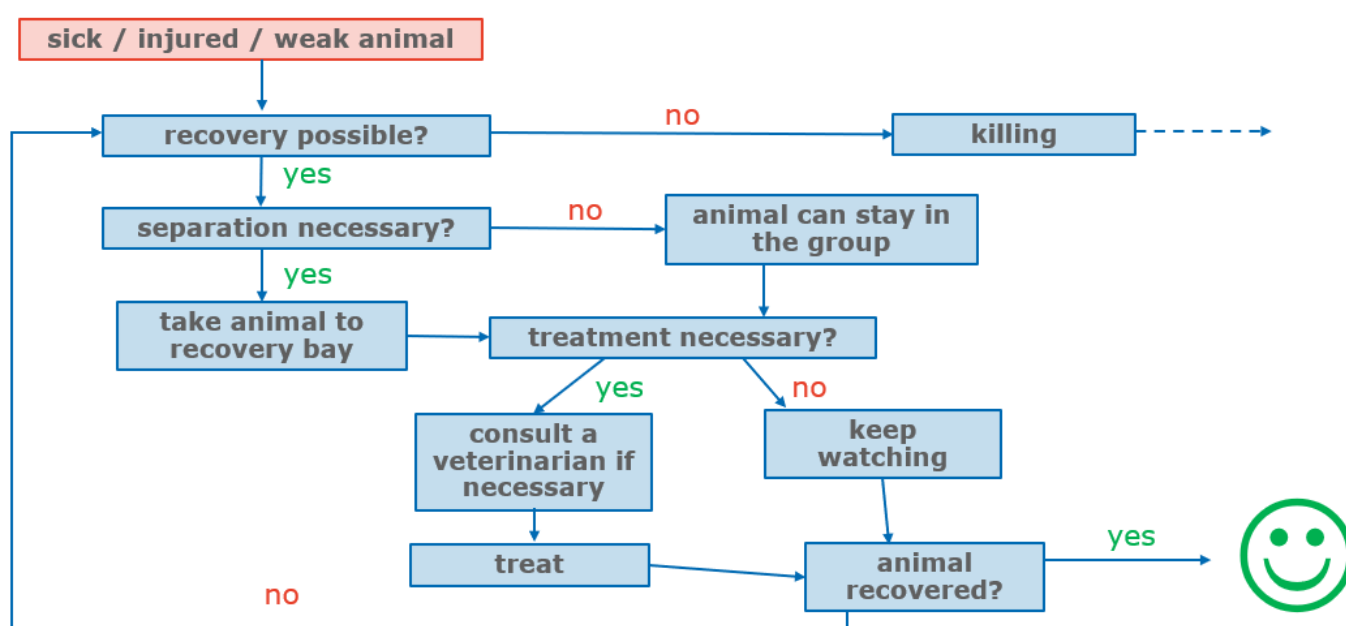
sick / injured / weak animal

recovery possible?

no

killing

yes

separation necessary?

no

animal can stay in the group

yes

take animal to recovery bay

treatment necessary?

yes

no

consult a veterinarian if necessary

keep watching

treat

animal recovered?

yes

no